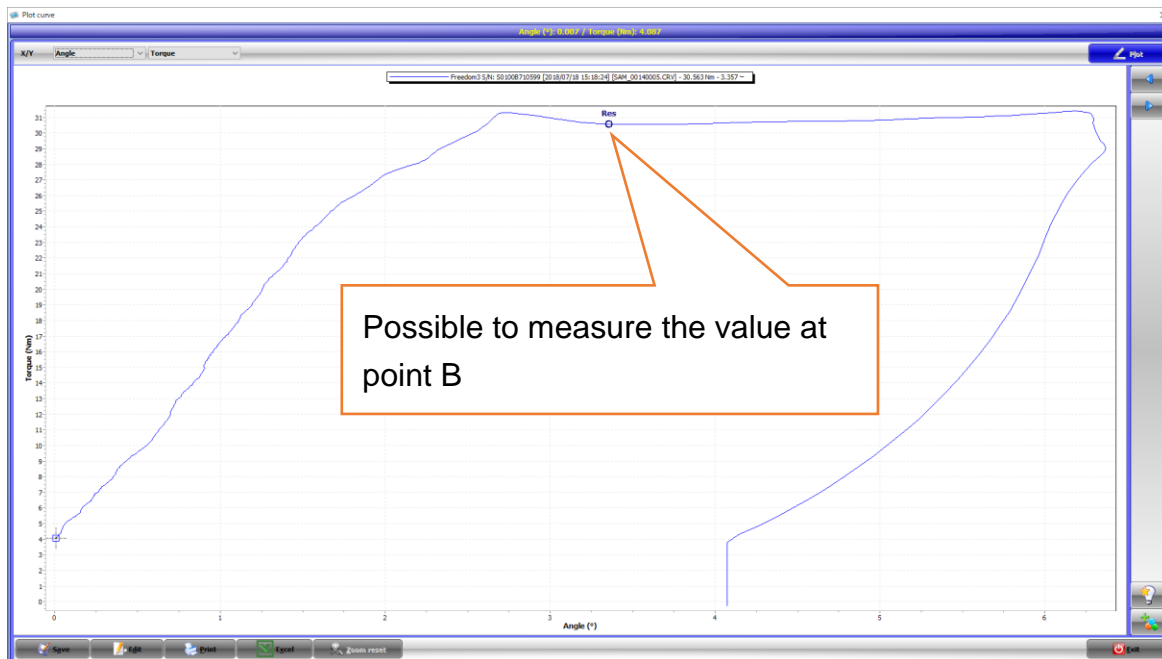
Plot curve

Angle (°): 0.007 / Torque (Nm): 4.087

X/Y Angle Torque

Plot

Freedom3 S/N: S0100B710599 [2018/07/18 15:18:24] [SAM_0014000S.CRV] - 30.563 Nm - 3.357 °

Res

Possible to measure the value at point B

Torque (Nm)

31
30
29
28
27
26
25
24
23
22
21
20
19
18
17
16
15
14
13
12
11
10
9
8
7
6
5
4
3
2
1
0

0 1 2 3 4 5 6

Angle (°)

Save Edit Print Excel Zoom reset Exit